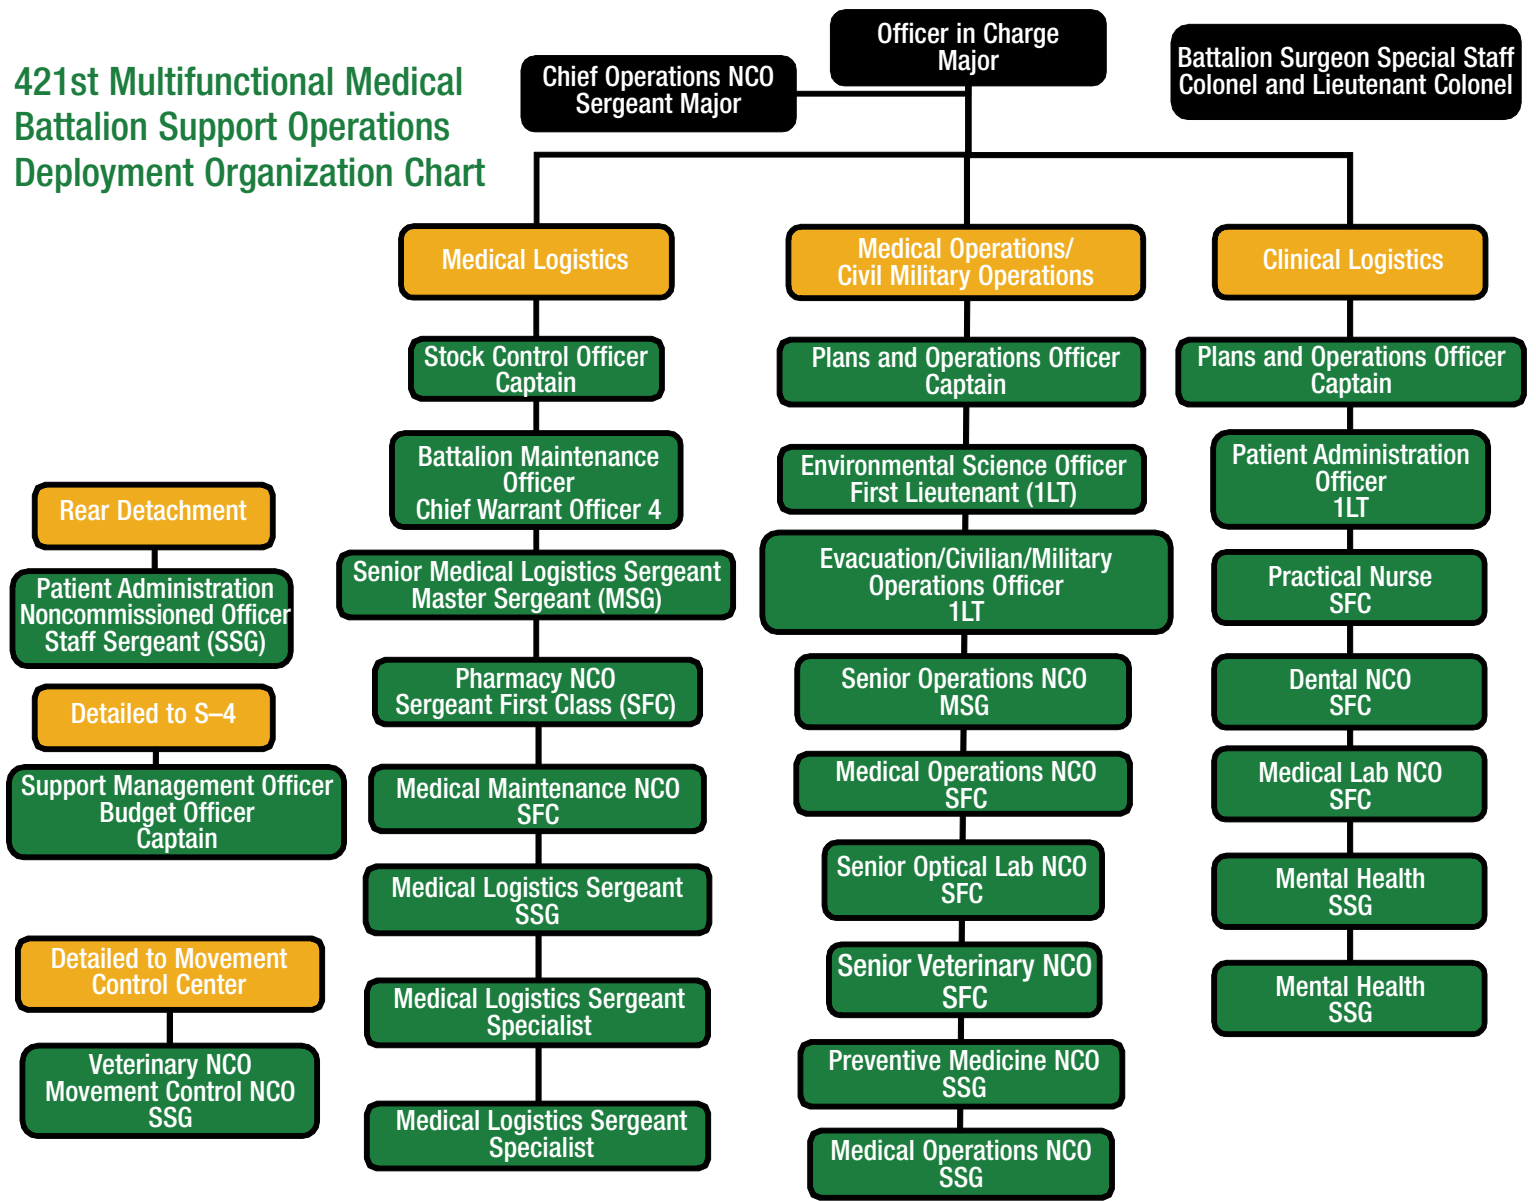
421st Multifunctional Medical Battalion Support Operations Deployment Organization Chart

Officer in Charge
Major

Chief Operations NCO
Sergeant Major

Battalion Surgeon Special Staff
Colonel and Lieutenant Colonel

Medical Logistics

Stock Control Officer
Captain

Battalion Maintenance Officer
Chief Warrant Officer 4

Senior Medical Logistics Sergeant
Master Sergeant (MSG)

Pharmacy NCO
Sergeant First Class (SFC)

Medical Maintenance NCO
SFC

Medical Logistics Sergeant
SSG

Medical Logistics Sergeant
Specialist

Medical Logistics Sergeant
Specialist

Medical Operations/
Civil Military Operations

Plans and Operations Officer
Captain

Environmental Science Officer
First Lieutenant (1LT)

Evacuation/Civilian/Military Operations Officer
1LT

Senior Operations NCO
MSG

Medical Operations NCO
SFC

Senior Optical Lab NCO
SFC

Senior Veterinary NCO
SFC

Preventive Medicine NCO
SSG

Medical Operations NCO
SSG

Clinical Logistics

Plans and Operations Officer
Captain

Patient Administration Officer
1LT

Practical Nurse
SFC

Dental NCO
SFC

Medical Lab NCO
SFC

Mental Health
SSG

Mental Health
SSG

Rear Detachment

Patient Administration Noncommissioned Officer
Staff Sergeant (SSG)

Detailed to S–4

Support Management Officer
Budget Officer
Captain

Detailed to Movement Control Center

Veterinary NCO
Movement Control NCO
SSG